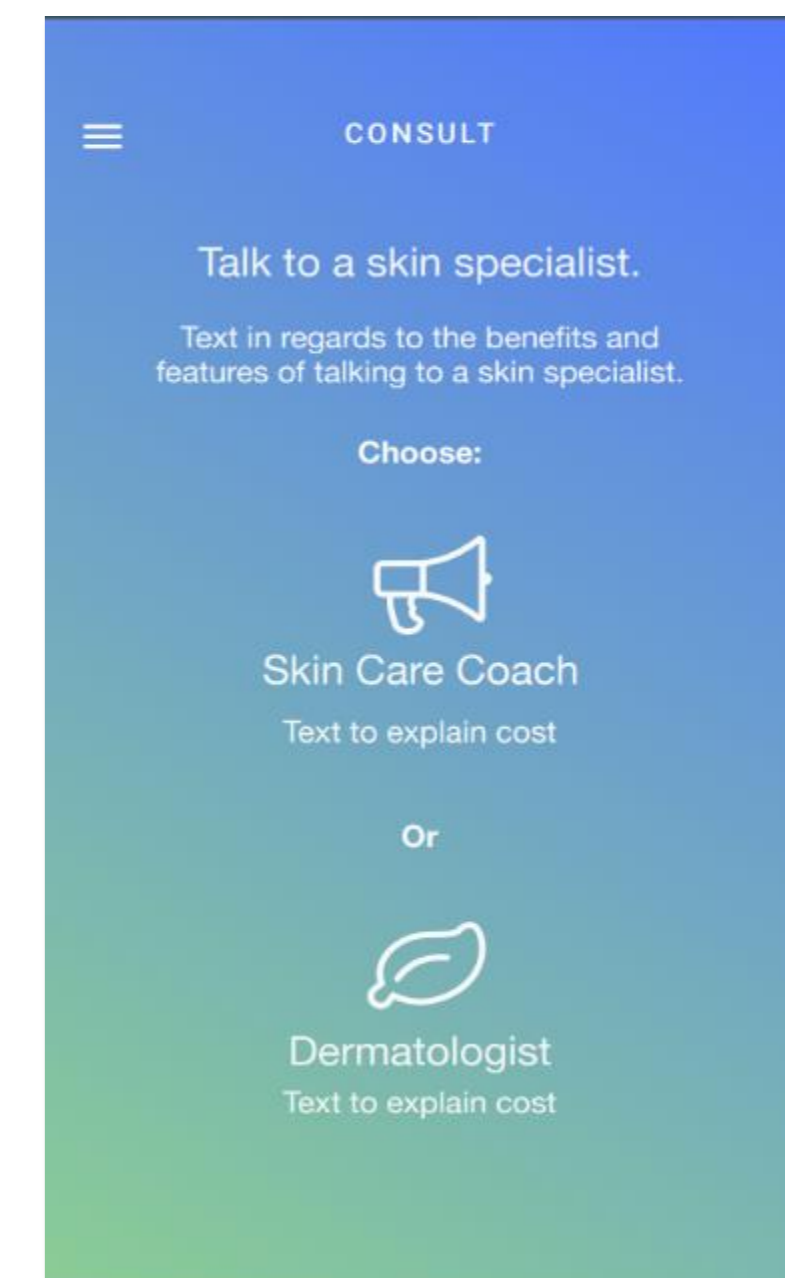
CONSULT

Talk to a skin specialist.

Text in regards to the benefits and features of talking to a skin specialist.

Choose:

Skin Care Coach

Text to explain cost

Or

Dermatologist

Text to explain cost